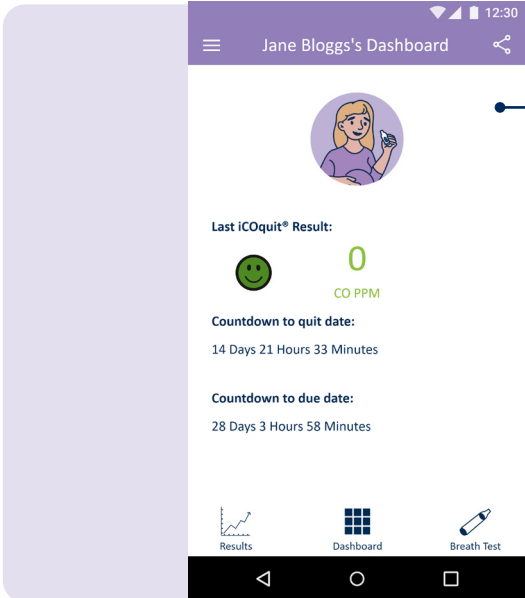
12:30

Jane Bloggs's Dashboard

Last iCOquit® Result:

0

CO PPM

Countdown to quit date:

14 Days 21 Hours 33 Minutes

Countdown to due date:

28 Days 3 Hours 58 Minutes

Results

Dashboard

Breath Test